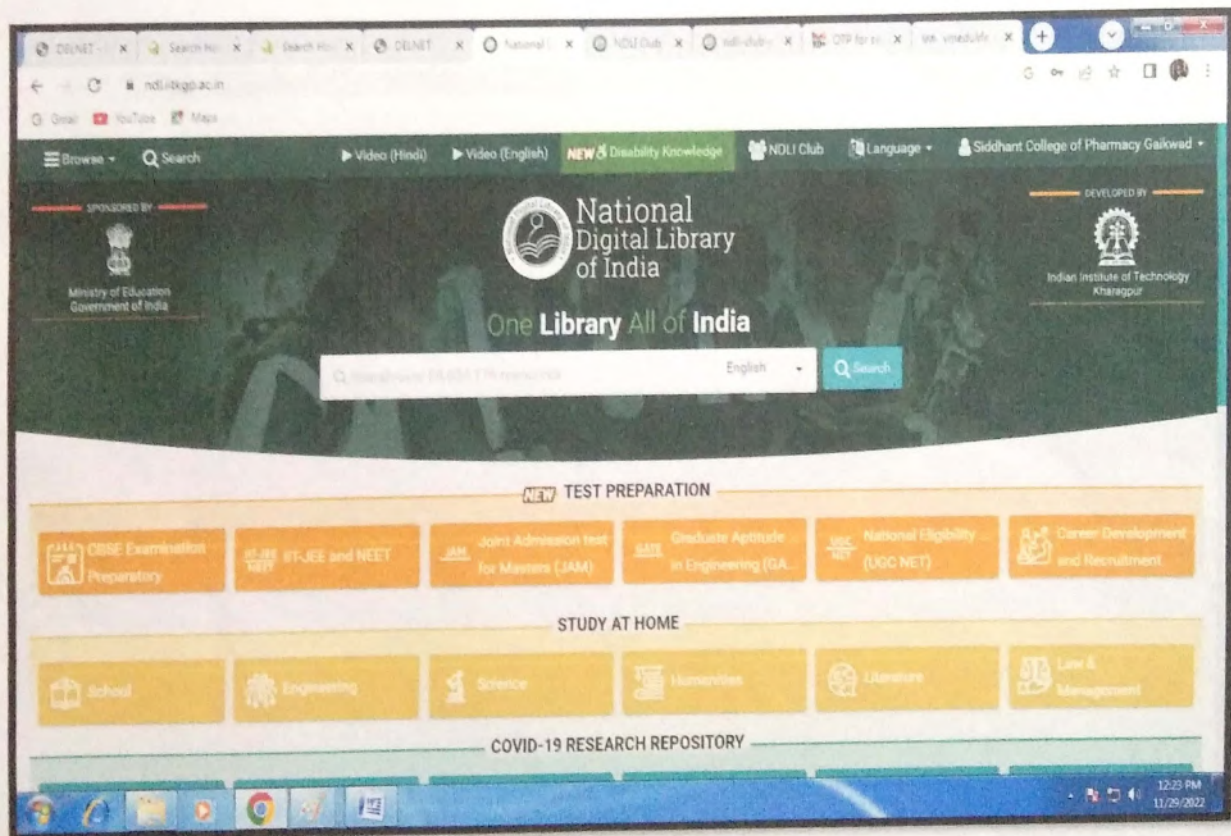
DELNET × Search Ho × Search Ho × DELNET × National × NDLI Club × ndli club × OTP for × vm.vnedu ×

ndl.iitkgp.ac.in

Gmail YouTube Maps

Browse Search Video (Hindi) Video (English) NEW Disability Knowledge NDLI Club Language Siddhant College of Pharmacy Gaikwad

SPONSORED BY

Ministry of Education Government of India

National Digital Library of India

DEVELOPED BY

Indian Institute of Technology Kharagpur

One Library All of India

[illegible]

English

Search

NEW TEST PREPARATION

CBSE Examination Preparatory

IIT-JEE NEET IIT-JEE and NEET

JAM Joint Admission test for Masters (JAM)

GATE Graduate Aptitude in Engineering (GA...

UGC NET National Eligibility ... (UGC NET)

Career Development and Recruitment

STUDY AT HOME

School

Engineering

Science

Humanities

Literature

Law & Management

COVID-19 RESEARCH REPOSITORY

12:23 PM
11/29/2022